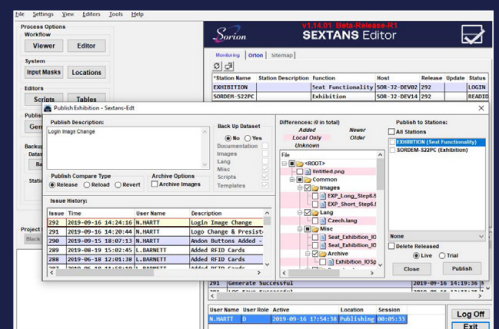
File Settings View Editors Tools Help

Process Options
Workflow
Viewer Editor
System
Input Masks Locations
Editors
Scripts Tables

Sorion
v.14.01 Beta-Release-R1
SEXTANS Editor

Monitoring Orion Intermap

| *Station Name | Station Description | Function | Host | Release | Update | Status |
|---|---|---|---|---|---|---|
| EXHIBITION | | Seat Functionality | SOR-32-DEV02 | 292 | | LOGIN |
| SORDEM-522PC | | Exhibition | SOR-32-DEV14 | 292 | | LOGIN |

Publish Exhibition - Sextans-Edit

Publish Description:
Login Image Change

Back Up Dataset
No Yes
Documentation
Images
Lang
Misc
Scripts
Templates

Publish Compare Type
Release Reload Revert

Archive Options
Archive Images

Issue History:

| Issue | Time | User Name | Description |
|---|---|---|---|
| 292 | 2019-09-16 14:24:16 | N.HARTT | Login Image Change |
| 291 | 2019-09-16 14:20:44 | N.HARTT | Logo Change & Presist |
| 290 | 2019-09-15 18:07:13 | N.HARTT | Andon Buttons Added - |
| 289 | 2019-09-15 15:02:45 | L.BARNETT | Added RFID Cards |
| 288 | 2019-09-16 12:01:38 | L.BARNETT | Added RFID Cards |
| 287 | 2019-09-13 | L.BARNETT | Added Images |

Differences: 8 in total
Added Newer
Local Only Older
Unknown

File
<ROOT>
Untitled.png
Common
Images
EXP_Long_Step8.f
EXP_Short_Step8.f
Lang
Czech.lang
Misc
Seat_Exhibition_IO
Seat_Exhibition_IO
Archive
Exhibition_IOSp

Publish to Stations:
All Stations
EXHIBITION (Seat Functionality)
SORDEM-522PC (Exhibition)

None
Delete Released
Live Trial
Close Publish

291 Generate Successful
292 Generate Successful

| User Name | User Role | Active | Location | Session |
|---|---|---|---|---|
| N.HARTT | B | 2019-09-16 17:54:58 | Publishing | 00:05:35 |

Log Off
Exit